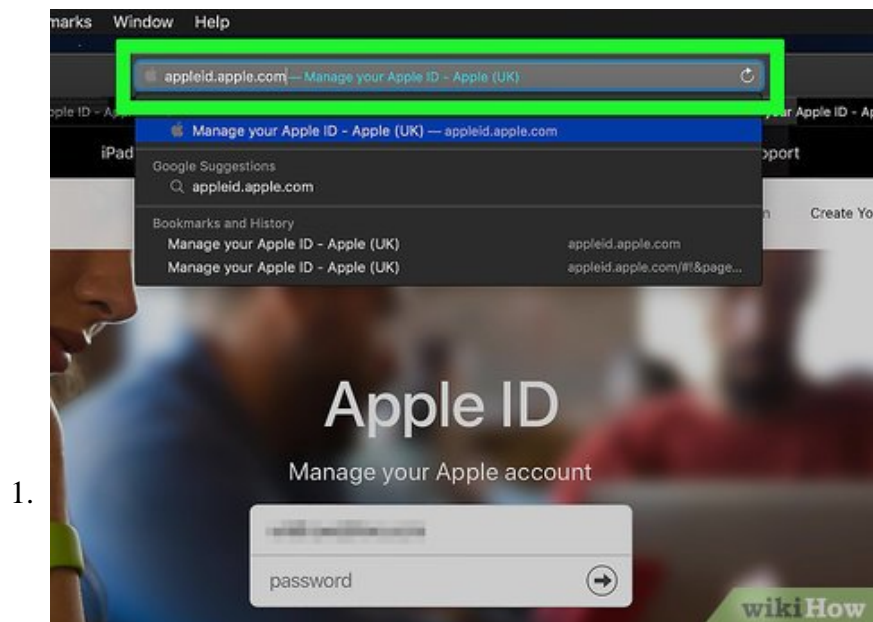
1.

marks Window Help

appleid.apple.com — Manage your Apple ID - Apple (UK)

ple ID - A

r Apple ID - A

Manage your Apple ID - Apple (UK) — appleid.apple.com

iPad

pport

Google Suggestions

appleid.apple.com

Bookmarks and History

Manage your Apple ID - Apple (UK) appleid.apple.com

Manage your Apple ID - Apple (UK) appleid.apple.com/#!&page...

Create Yo

Apple ID

Manage your Apple account

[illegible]

password

wikiHow